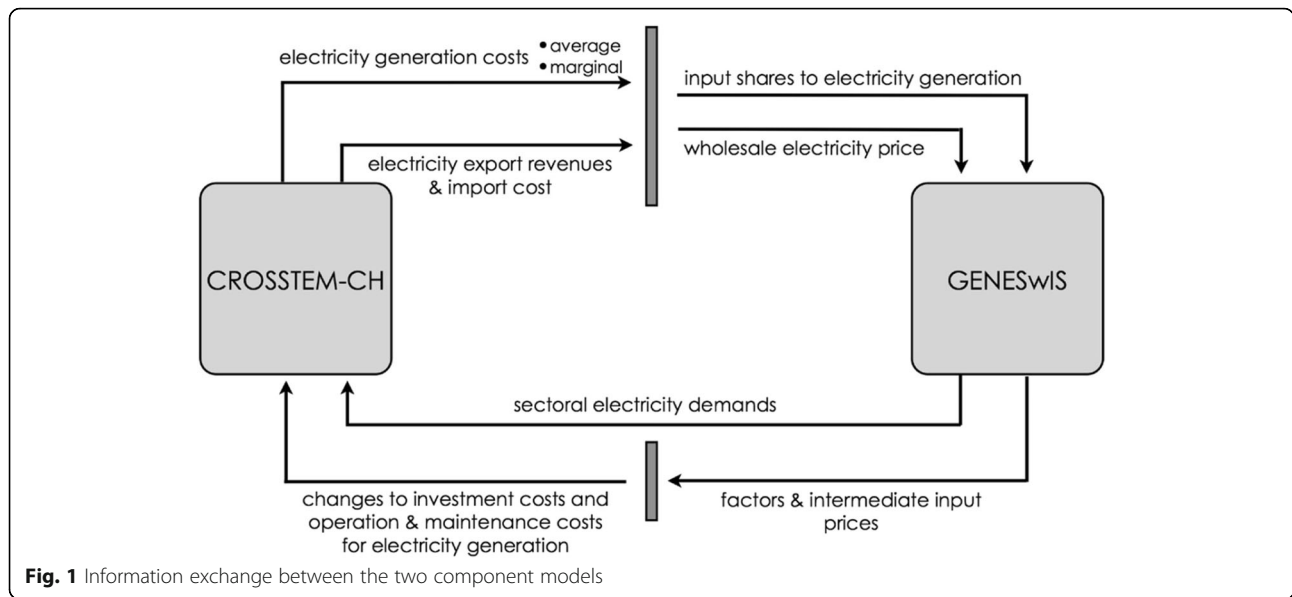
electricity generation costs
• average
• marginal

input shares to electricity generation

electricity export revenues & import cost

wholesale electricity price

CROSSTEM-CH

GENESwIS

sectoral electricity demands

changes to investment costs and operation & maintenance costs for electricity generation

factors & intermediate input prices

**Fig. 1** Information exchange between the two component models